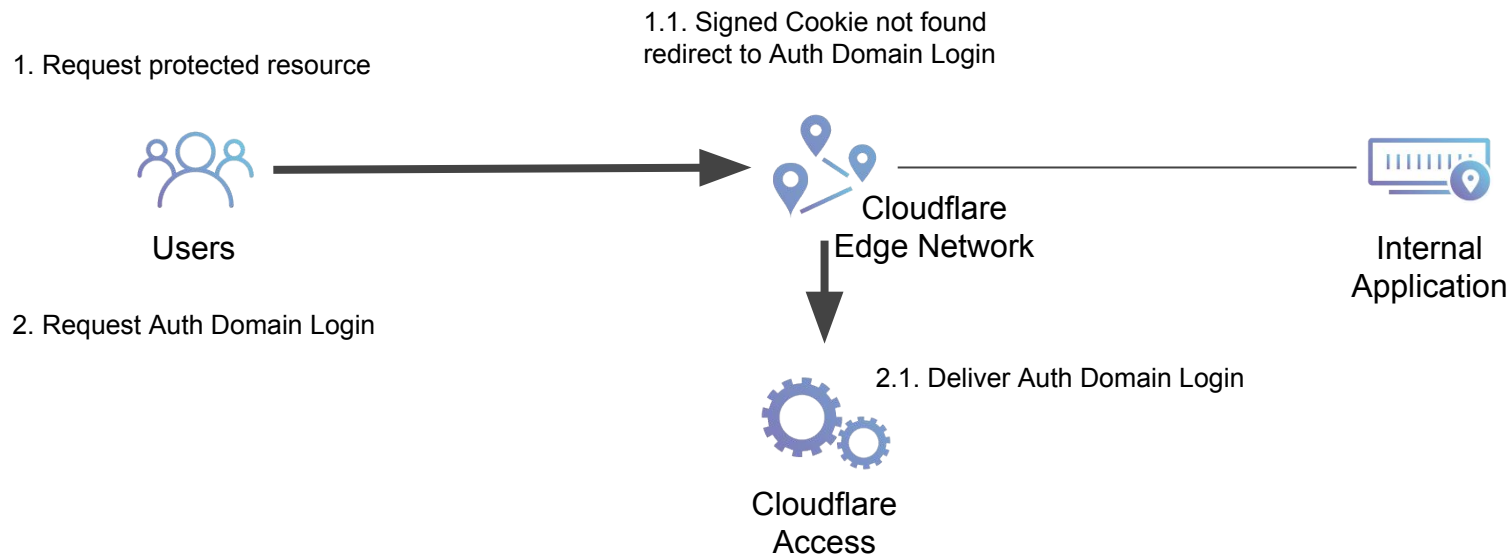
1.1. Signed Cookie not found redirect to Auth Domain Login

1. Request protected resource

Users

Cloudflare Edge Network

Internal Application

2. Request Auth Domain Login

2.1. Deliver Auth Domain Login

Cloudflare Access